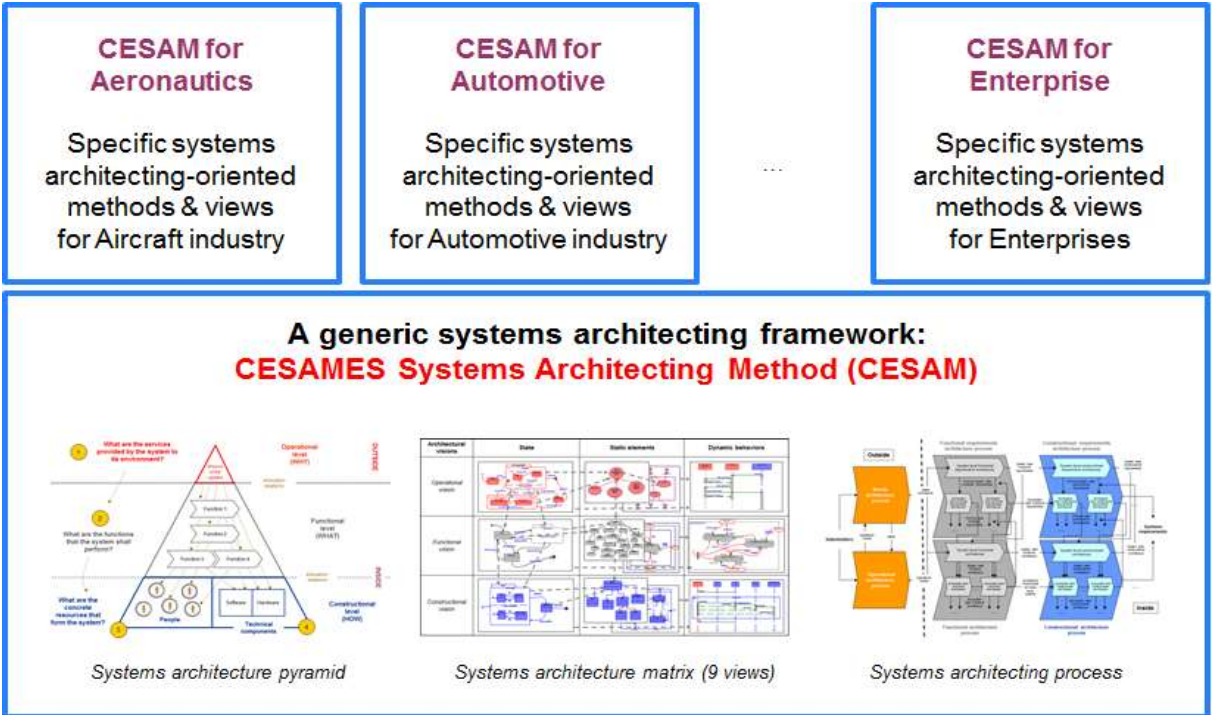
CESAM for Aeronautics

Specific systems architecting-oriented methods & views for Aircraft industry

CESAM for Automotive

Specific systems architecting-oriented methods & views for Automotive industry

...

CESAM for Enterprise

Specific systems architecting-oriented methods & views for Enterprises

A generic systems architecting framework:
CESAMES Systems Architecting Method (CESAM)

1 What are the services provided by the system to its environment?

Operational level (WHY)

OUTSIDE

2 What are the functions that the system shall perform?

Function 1
Function 2
Function 3
Function 4

Functional level (WHAT)

INSIDE

What are the concrete resources that form the system?

Software
Hardware

People

Technical components

Constructional level (HOW)

3

4

Architectural visions | State | Static elements | Dynamic behaviors

Operational vision

Functional vision

Constructional vision

Outside

Inside

Functional architecture process

Constructional architecture process

Systems architecture pyramid

Systems architecture matrix (9 views)

Systems architecting process